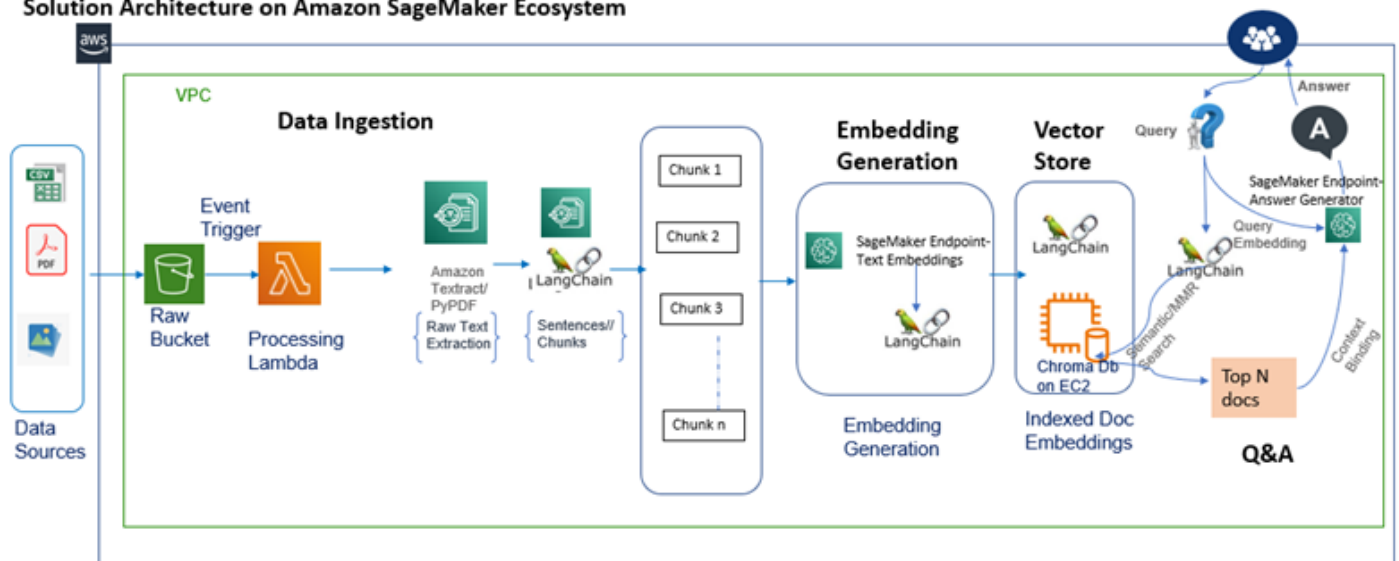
Solution Architecture on Amazon SageMaker Ecosystem

aws

VPC

Data Ingestion

CSV

PDF

Data Sources

Event Trigger

Raw Bucket

Processing Lambda

Amazon Textract/ PyPDF

Raw Text Extraction

LangChain

Sentences// Chunks

Chunk 1

Chunk 2

Chunk 3

Chunk n

Embedding Generation

SageMaker Endpoint-Text Embeddings

LangChain

Embedding Generation

Vector Store

LangChain

Chroma Db on EC2

Indexed Doc Embeddings

Query

Answer

A

SageMaker Endpoint-Answer Generator

Query Embedding

LangChain

Semantic/MMR Search

Top N docs

Context Binding

Q&A